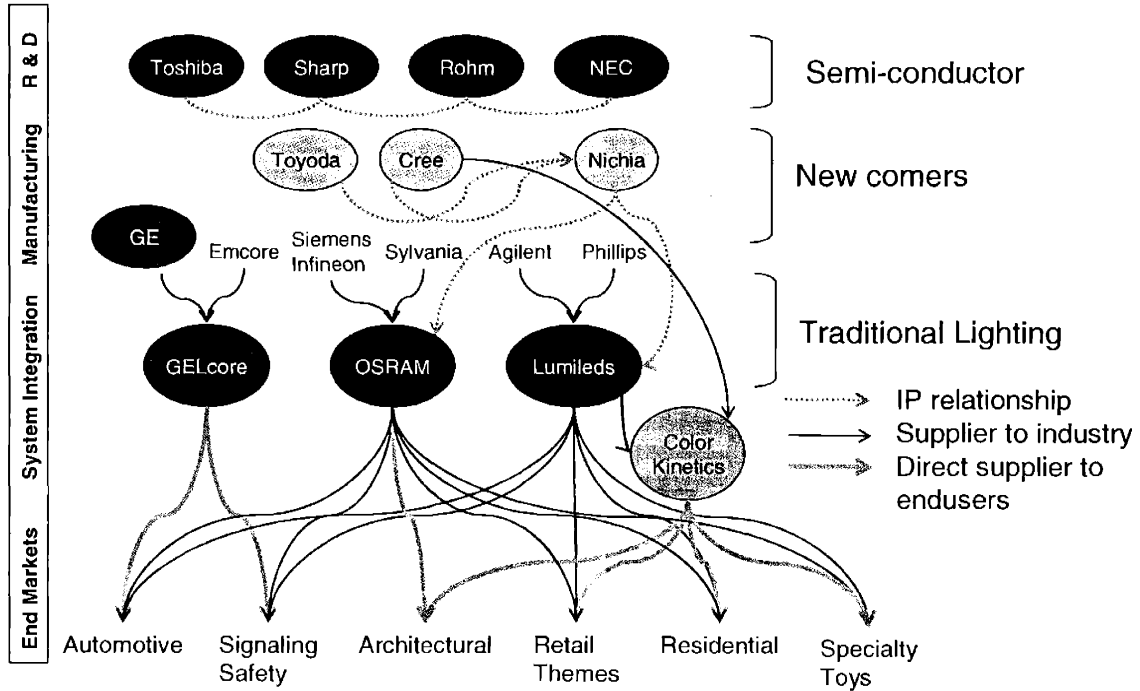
R & D

Manufacturing

System Integration

End Markets

Toshiba

Sharp

Rohm

NEC

Semi-conductor

Toyoda

Cree

Nichia

New comers

GE

Emcore

Siemens Infineon

Sylvania

Agilent

Phillips

Traditional Lighting

GELcore

OSRAM

Lumileds

Color Kinetics

IP relationship

Supplier to industry

Direct supplier to endusers

Automotive

Signaling Safety

Architectural

Retail Themes

Residential

Specialty Toys